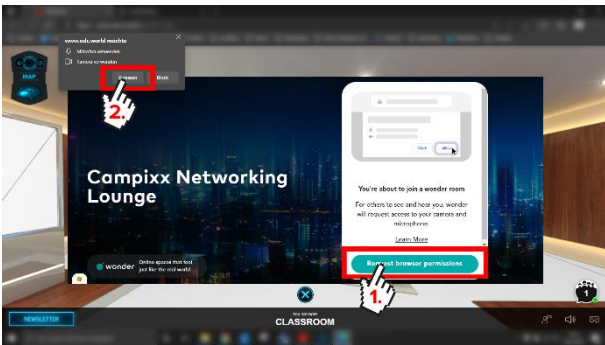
www.wdc.world möchte
Mikrofon verwenden
Kamera verwenden
Zulassen
Block
MAP
2.
Campixx Networking Lounge
wonder
Online spaces that feel just like the real world
You're about to join a wonder room
For others to see and hear you, wonder will request access to your camera and microphone.
Learn More
Request browser permissions
1.
NEWSLETTER
CLASSROOM
1